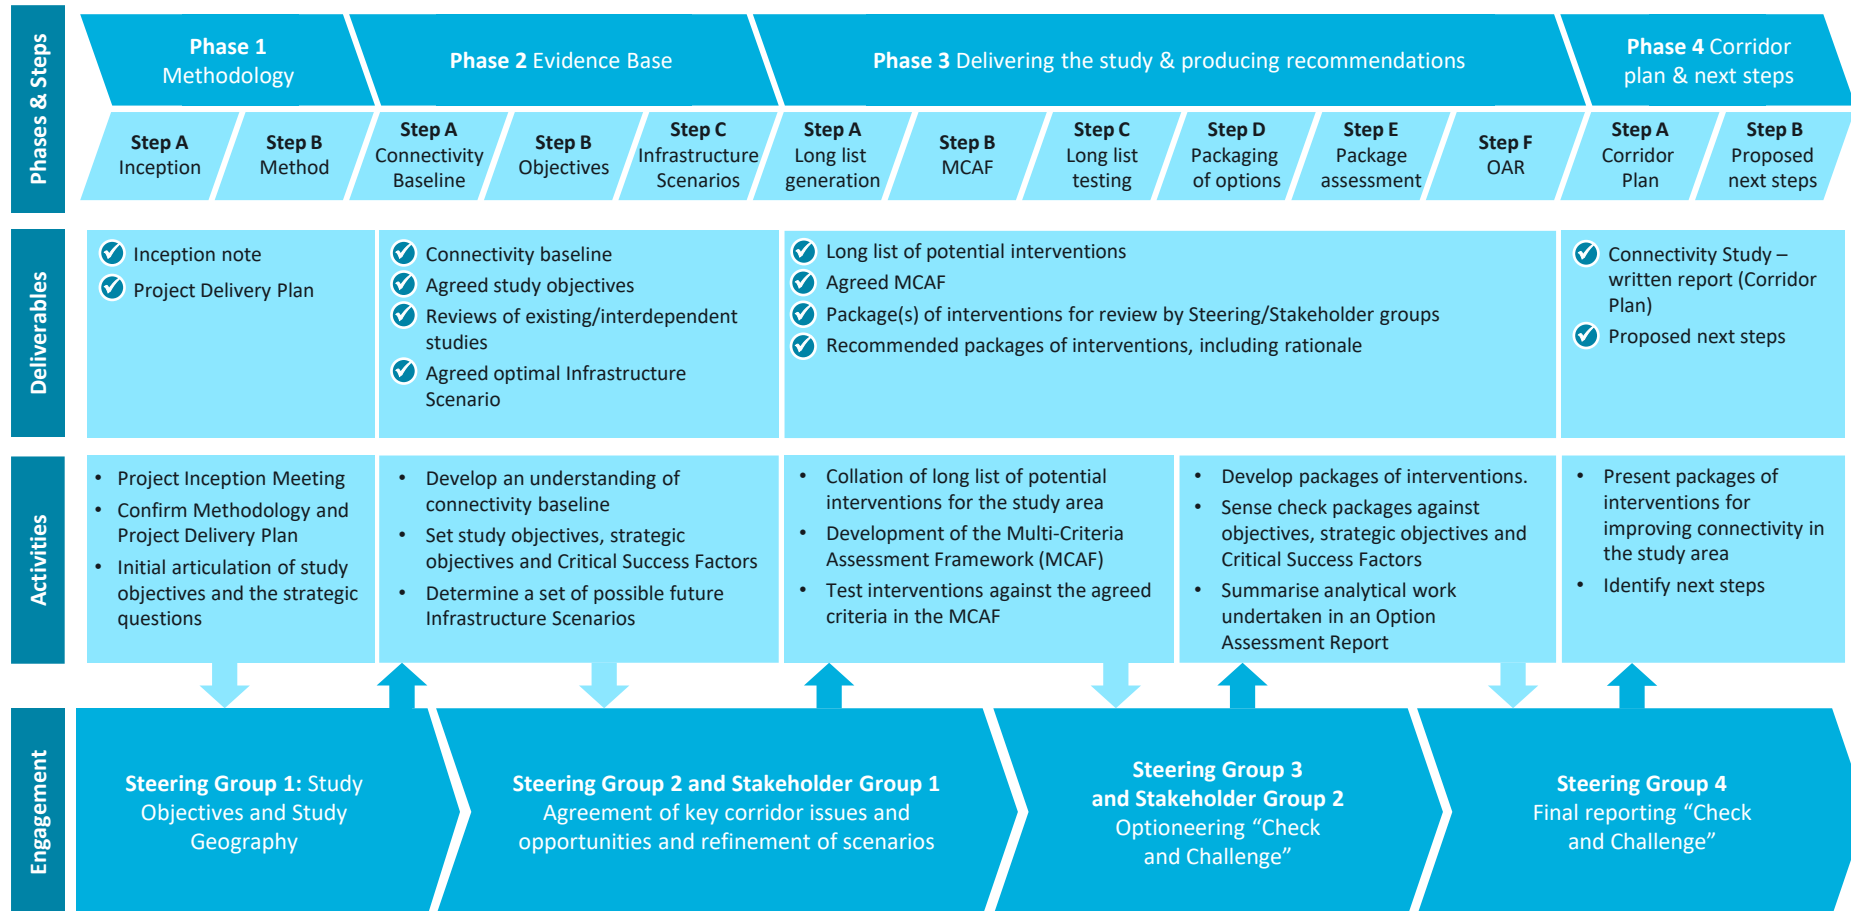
Phases & Steps

Phase 1 Methodology

Phase 2 Evidence Base

Phase 3 Delivering the study & producing recommendations

Phase 4 Corridor plan & next steps

Step A Inception

Step B Method

Step A Connectivity Baseline

Step B Objectives

Step C Infrastructure Scenarios

Step A Long list generation

Step B MCAF

Step C Long list testing

Step D Packaging of options

Step E Package assessment

Step F OAR

Step A Corridor Plan

Step B Proposed next steps

Deliverables

Inception note
Project Delivery Plan

Connectivity baseline
Agreed study objectives
Reviews of existing/interdependent studies
Agreed optimal Infrastructure Scenario

Long list of potential interventions
Agreed MCAF
Package(s) of interventions for review by Steering/Stakeholder groups
Recommended packages of interventions, including rationale

Connectivity Study – written report (Corridor Plan)
Proposed next steps

Activities

• Project Inception Meeting
• Confirm Methodology and Project Delivery Plan
• Initial articulation of study objectives and the strategic questions

• Develop an understanding of connectivity baseline
• Set study objectives, strategic objectives and Critical Success Factors
• Determine a set of possible future Infrastructure Scenarios

• Collation of long list of potential interventions for the study area
• Development of the Multi-Criteria Assessment Framework (MCAF)
• Test interventions against the agreed criteria in the MCAF

• Develop packages of interventions.
• Sense check packages against objectives, strategic objectives and Critical Success Factors
• Summarise analytical work undertaken in an Option Assessment Report

• Present packages of interventions for improving connectivity in the study area
• Identify next steps

Engagement

Steering Group 1: Study Objectives and Study Geography

Steering Group 2 and Stakeholder Group 1 Agreement of key corridor issues and opportunities and refinement of scenarios

Steering Group 3 and Stakeholder Group 2 Optioneering “Check and Challenge”

Steering Group 4 Final reporting “Check and Challenge”